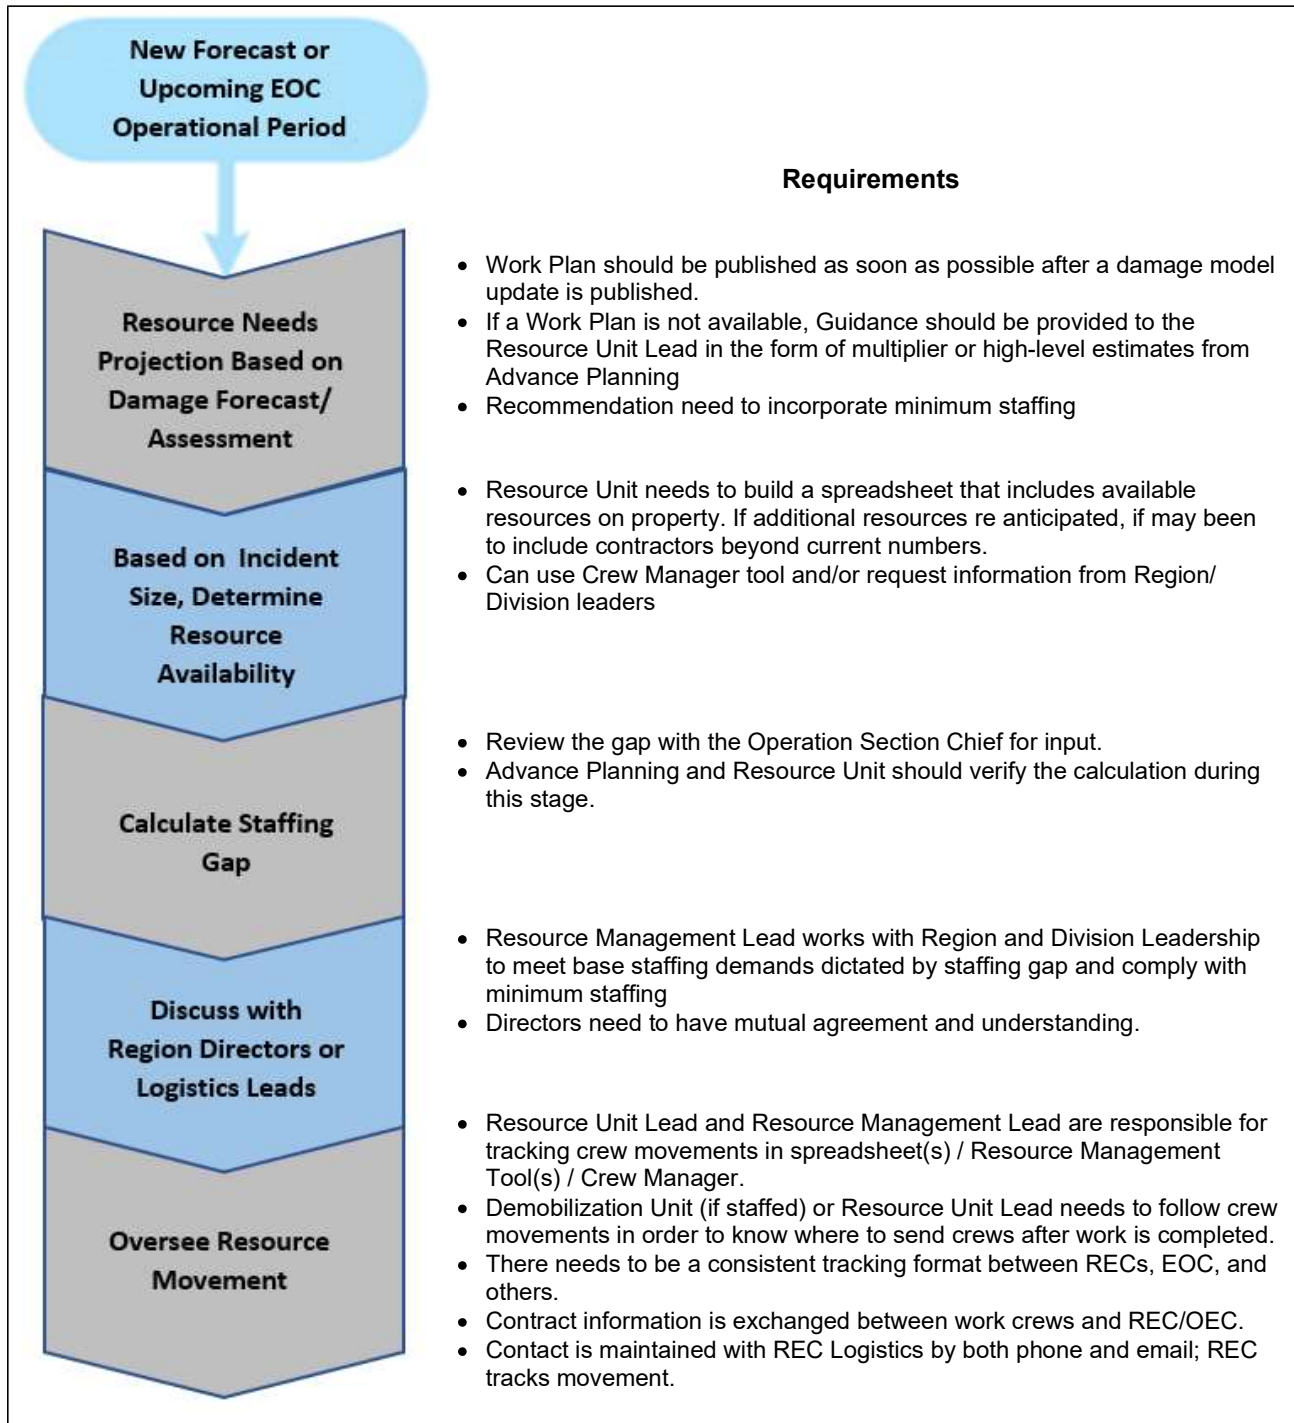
New Forecast or Upcoming EOC Operational Period

Requirements

Resource Needs Projection Based on Damage Forecast/ Assessment

- Work Plan should be published as soon as possible after a damage model update is published.
- If a Work Plan is not available, Guidance should be provided to the Resource Unit Lead in the form of multiplier or high-level estimates from Advance Planning
- Recommendation need to incorporate minimum staffing

Based on Incident Size, Determine Resource Availability

- Resource Unit needs to build a spreadsheet that includes available resources on property. If additional resources re anticipated, if may been to include contractors beyond current numbers.
- Can use Crew Manager tool and/or request information from Region/ Division leaders

Calculate Staffing Gap

- Review the gap with the Operation Section Chief for input.
- Advance Planning and Resource Unit should verify the calculation during this stage.

Discuss with Region Directors or Logistics Leads

- Resource Management Lead works with Region and Division Leadership to meet base staffing demands dictated by staffing gap and comply with minimum staffing
- Directors need to have mutual agreement and understanding.

Oversee Resource Movement

- Resource Unit Lead and Resource Management Lead are responsible for tracking crew movements in spreadsheet(s) / Resource Management Tool(s) / Crew Manager.
- Demobilization Unit (if staffed) or Resource Unit Lead needs to follow crew movements in order to know where to send crews after work is completed.
- There needs to be a consistent tracking format between RECs, EOC, and others.
- Contract information is exchanged between work crews and REC/OEC.
- Contact is maintained with REC Logistics by both phone and email; REC tracks movement.